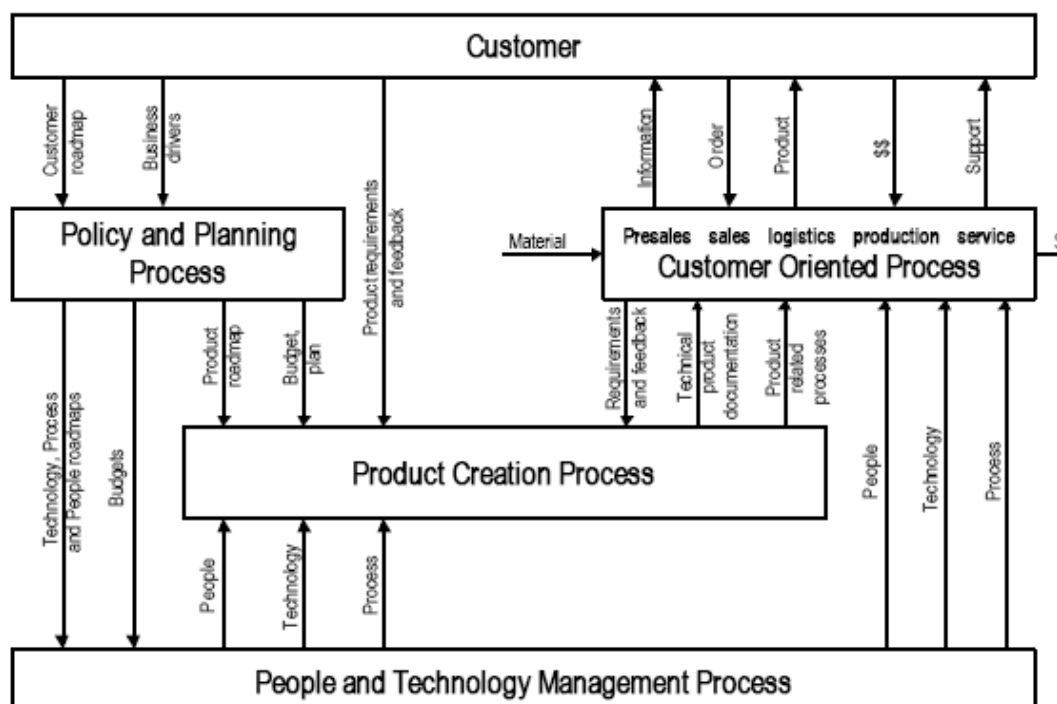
Customer

Customer roadmap

Business drivers

Product requirements and feedback

Information

Order

Product

$$

Support

Policy and Planning Process

Material

Presales sales logistics production service

Customer Oriented Process

Product roadmap

Budget, plan

Requirements and feedback

Technical product documentation

Product related processes

Technology, Process and People roadmaps

Budgets

Product Creation Process

People

Technology

Process

People

Technology

Process

People and Technology Management Process